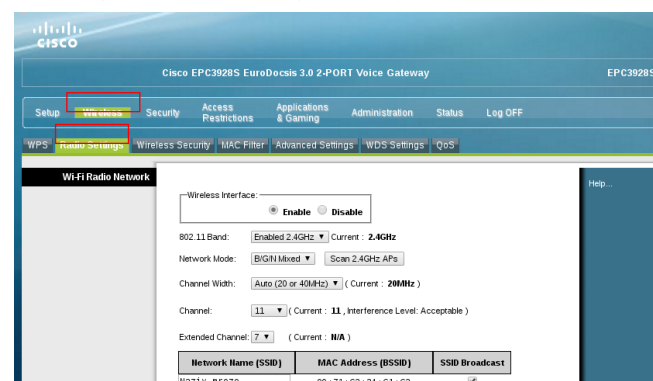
cisco

Cisco EPC3928S EuroDocsis 3.0 2-PORT Voice Gateway

EPC3928S

Setup Wireless Security Access Restrictions Applications & Gaming Administration Status Log OFF

WPS Radio Settings Wireless Security MAC Filter Advanced Settings WDS Settings QoS

Wi-Fi Radio Network

Help...

Wireless Interface:

Enable Disable

802.11 Band: Enabled 2.4GHz ▼ Current : 2.4GHz

Network Mode: B/G/N Mixed ▼ Scan 2.4GHz APs

Channel Width: Auto (20 or 40MHz) ▼ ( Current : 20MHz )

Channel: 11 ▼ ( Current : 11 , Interference Level: Acceptable )

Extended Channel: 7 ▼ ( Current : N/A )

| Network Name (SSID) | MAC Address (BSSID) | SSID Broadcast |
|---|---|---|
| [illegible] | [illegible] | |